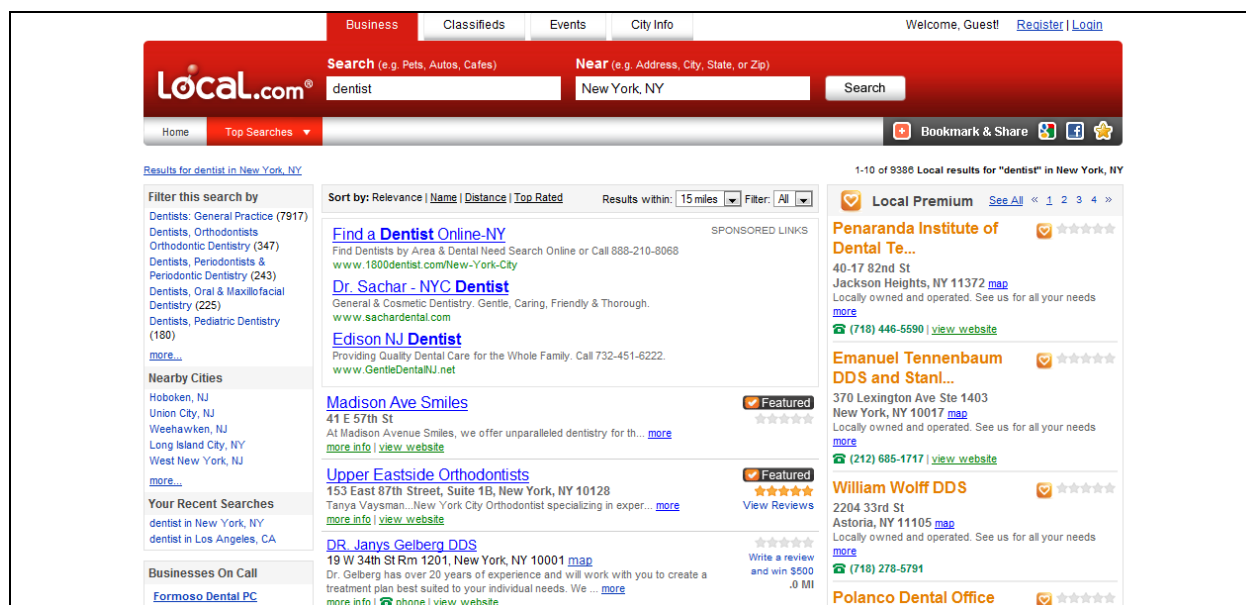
Business | Classifieds | Events | City Info

Welcome, Guest! Register | Login

Local.com®

Search (e.g. Pets, Autos, Cafes)
dentist

Near (e.g. Address, City, State, or Zip)
New York, NY

Search

Home | Top Searches ▼

Bookmark & Share

Results for dentist in New York, NY

1-10 of 9386 Local results for "dentist" in New York, NY

Filter this search by

Dentists: General Practice (7917)
Dentists, Orthodontists Orthodontic Dentistry (347)
Dentists, Periodontists & Periodontic Dentistry (243)
Dentists, Oral & Maxillofacial Dentistry (225)
Dentists, Pediatric Dentistry (180)
more...

Nearby Cities

Hoboken, NJ
Union City, NJ
Weehawken, NJ
Long Island City, NY
West New York, NJ
more...

Your Recent Searches

dentist in New York, NY
dentist in Los Angeles, CA

Businesses On Call

Formoso Dental PC

Sort by: Relevance | Name | Distance | Top Rated

Results within: 15 miles Filter: All

SPONSORED LINKS

Find a Dentist Online-NY
Find Dentists by Area & Dental Need Search Online or Call 888-210-8068
www.1800dentist.com/New-York-City

Dr. Sachar - NYC Dentist
General & Cosmetic Dentistry. Gentle, Caring, Friendly & Thorough.
www.sachardental.com

Edison NJ Dentist
Providing Quality Dental Care for the Whole Family. Call 732-451-6222.
www.GentleDentalNJ.net

Madison Ave Smiles
41 E 57th St
At Madison Avenue Smiles, we offer unparalleled dentistry for th... more
more info | view website

Featured

Upper Eastside Orthodontists
153 East 87th Street, Suite 1B, New York, NY 10128
Tanya Vaysman...New York City Orthodontist specializing in exper... more
more info | view website

Featured
View Reviews

DR. Janys Gelberg DDS
19 W 34th St Rm 1201, New York, NY 10001 map
Dr. Gelberg has over 20 years of experience and will work with you to create a treatment plan best suited to your individual needs. We ... more
more info | phone | view website

Write a review and win $500
.0 MI

Local Premium See All « 1 2 3 4 »

Penaranda Institute of Dental Te...
40-17 82nd St
Jackson Heights, NY 11372 map
Locally owned and operated. See us for all your needs
more
(718) 446-5590 | view website

Emanuel Tennenbaum DDS and Stanl...
370 Lexington Ave Ste 1403
New York, NY 10017 map
Locally owned and operated. See us for all your needs
more
(212) 685-1717 | view website

William Wolff DDS
2204 33rd St
Astoria, NY 11105 map
Locally owned and operated. See us for all your needs
more
(718) 278-5791

Polanco Dental Office